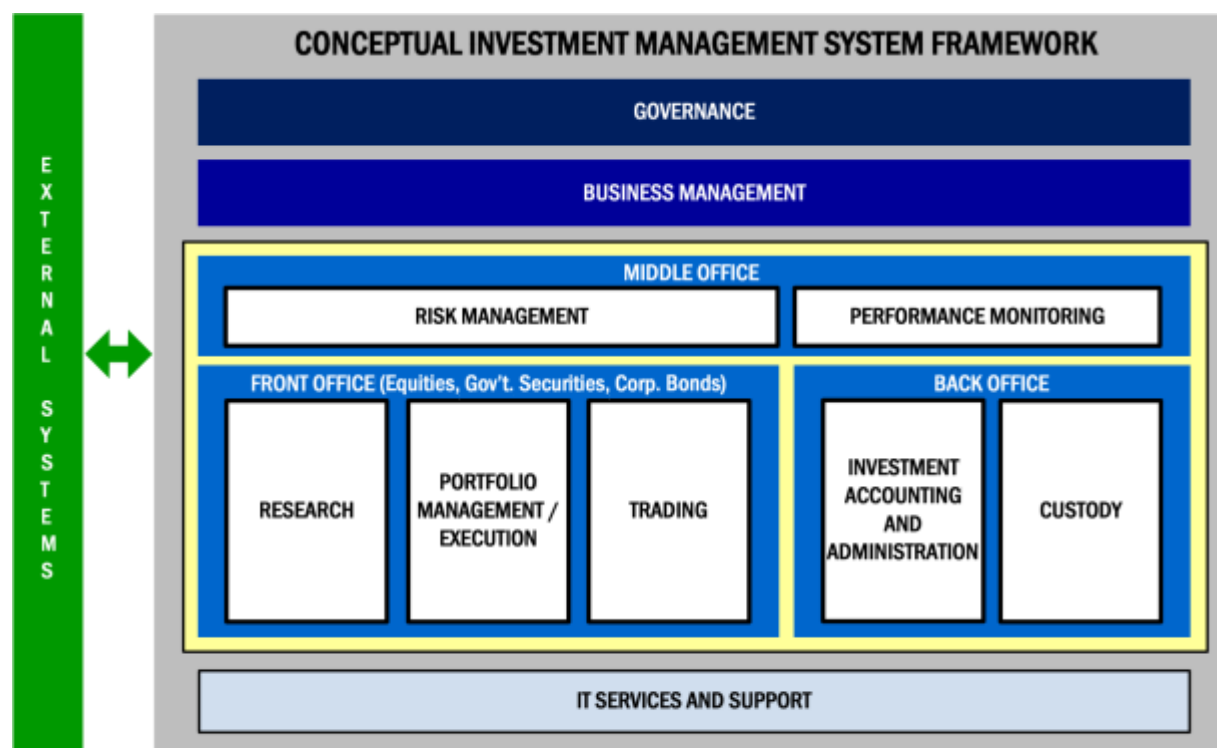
EXTERNAL SYSTEMS

CONCEPTUAL INVESTMENT MANAGEMENT SYSTEM FRAMEWORK

GOVERNANCE

BUSINESS MANAGEMENT

MIDDLE OFFICE

RISK MANAGEMENT

PERFORMANCE MONITORING

FRONT OFFICE (Equities, Gov't. Securities, Corp. Bonds)

RESEARCH

PORTFOLIO MANAGEMENT / EXECUTION

TRADING

BACK OFFICE

INVESTMENT ACCOUNTING AND ADMINISTRATION

CUSTODY

IT SERVICES AND SUPPORT